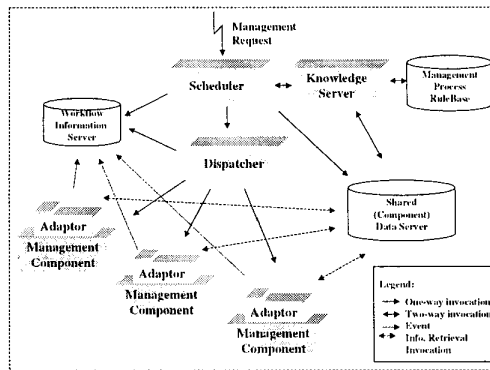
Management Request

Scheduler

Knowledge Server

Management Process RuleBase

Workflow Information Server

Dispatcher

Shared (Component) Data Server

Adaptor Management Component

Adaptor Management Component

Adaptor Management Component

Legend:
One-way invocation
Two-way invocation
Event
Info. Retrieval Invocation